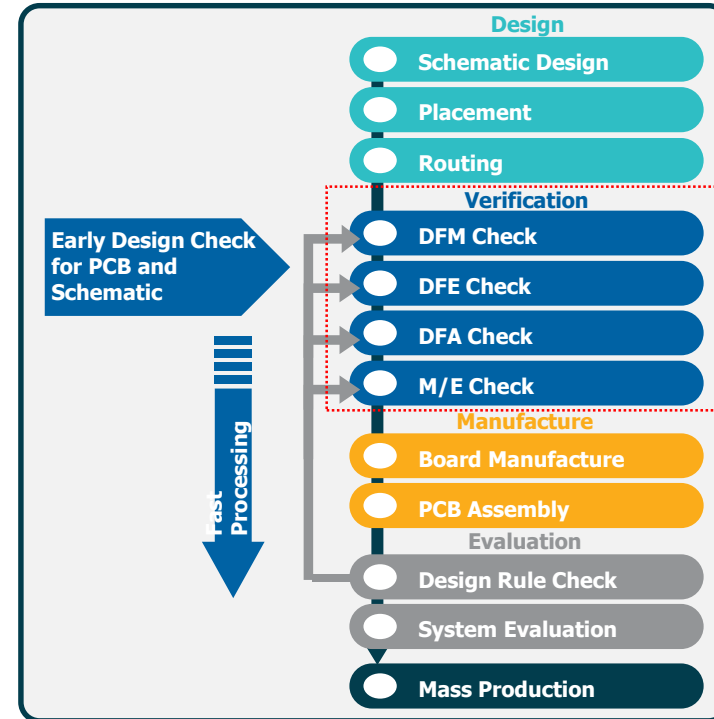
Design
Schematic Design
Placement
Routing
Verification
Early Design Check for PCB and Schematic
DFM Check
DFE Check
DFA Check
M/E Check
Fast Processing
Manufacture
Board Manufacture
PCB Assembly
Evaluation
Design Rule Check
System Evaluation
Mass Production